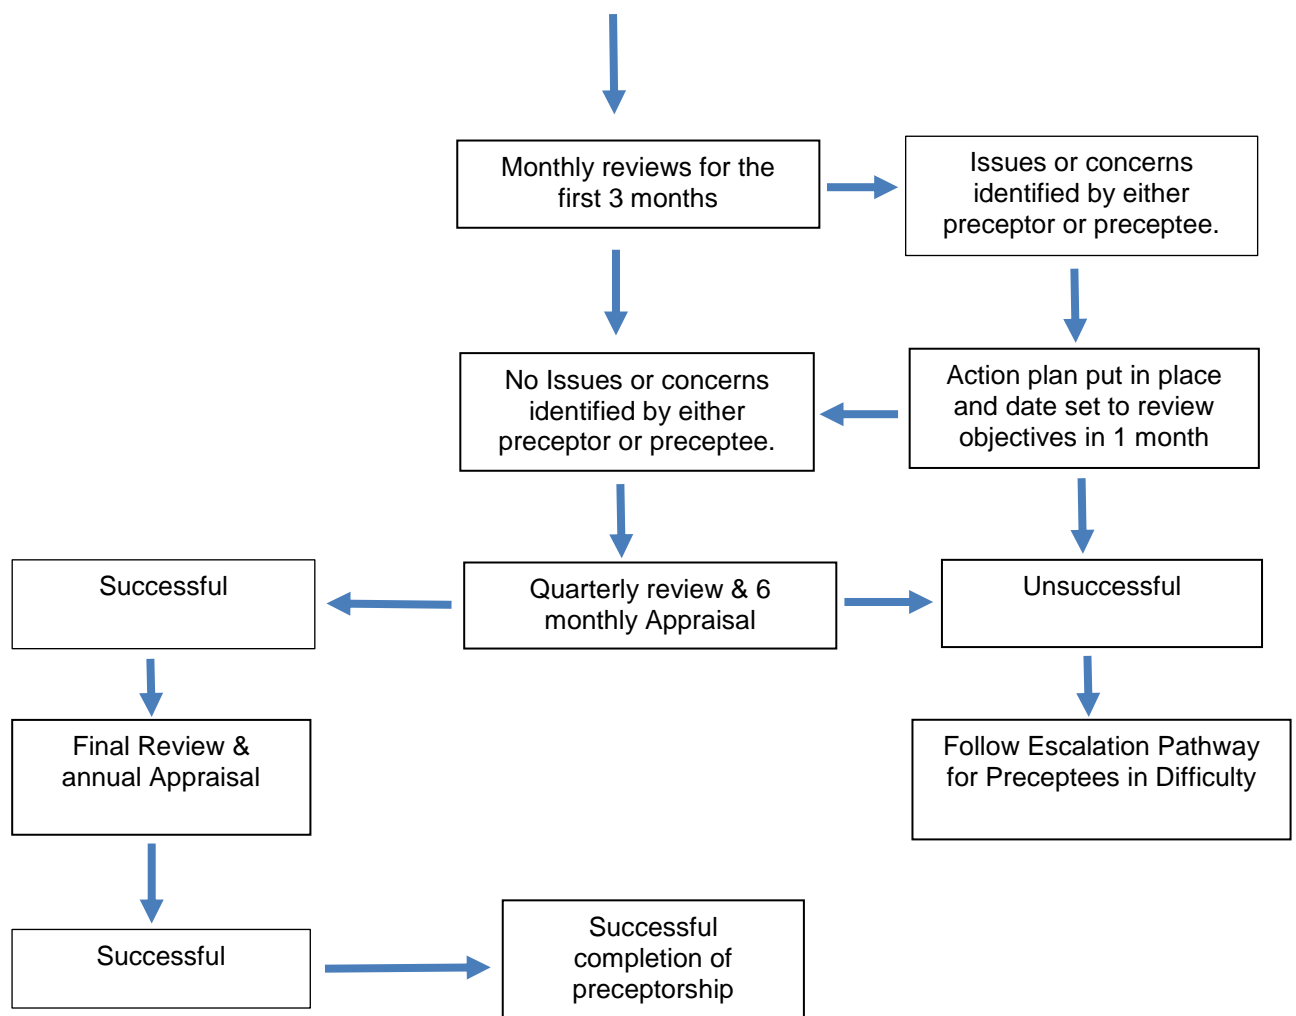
Monthly reviews for the first 3 months

Issues or concerns identified by either preceptor or preceptee.

No Issues or concerns identified by either preceptor or preceptee.

Action plan put in place and date set to review objectives in 1 month

Successful

Quarterly review & 6 monthly Appraisal

Unsuccessful

Final Review & annual Appraisal

Follow Escalation Pathway for Preceptees in Difficulty

Successful

Successful completion of preceptorship